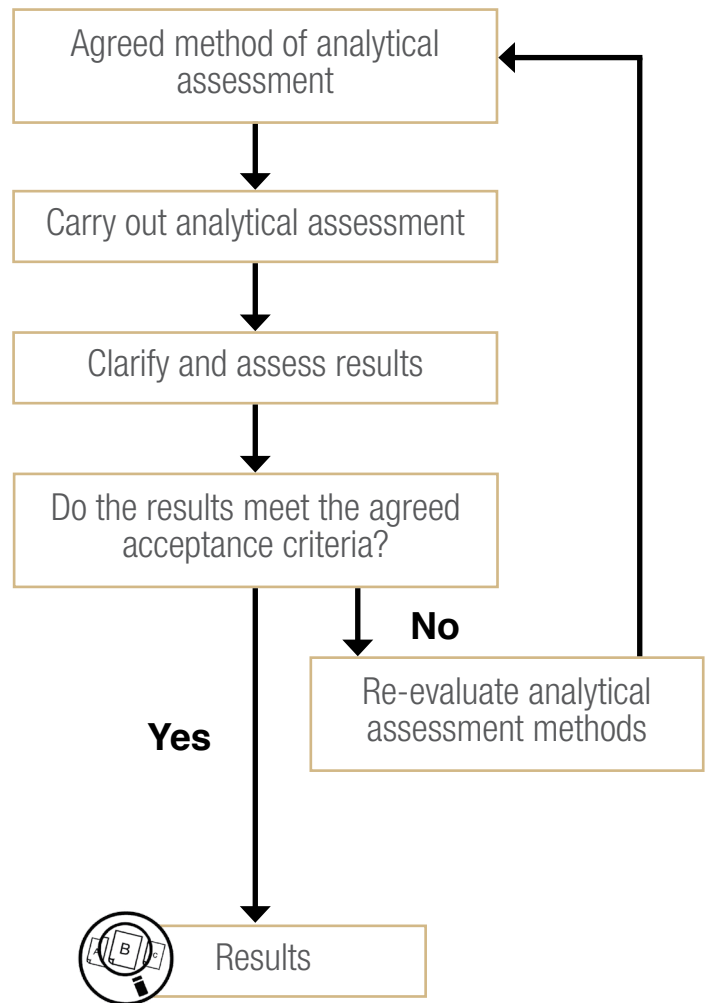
Agreed method of analytical assessment

Carry out analytical assessment

Clarify and assess results

Do the results meet the agreed acceptance criteria?

No

Re-evaluate analytical assessment methods

Yes

A B C

Results